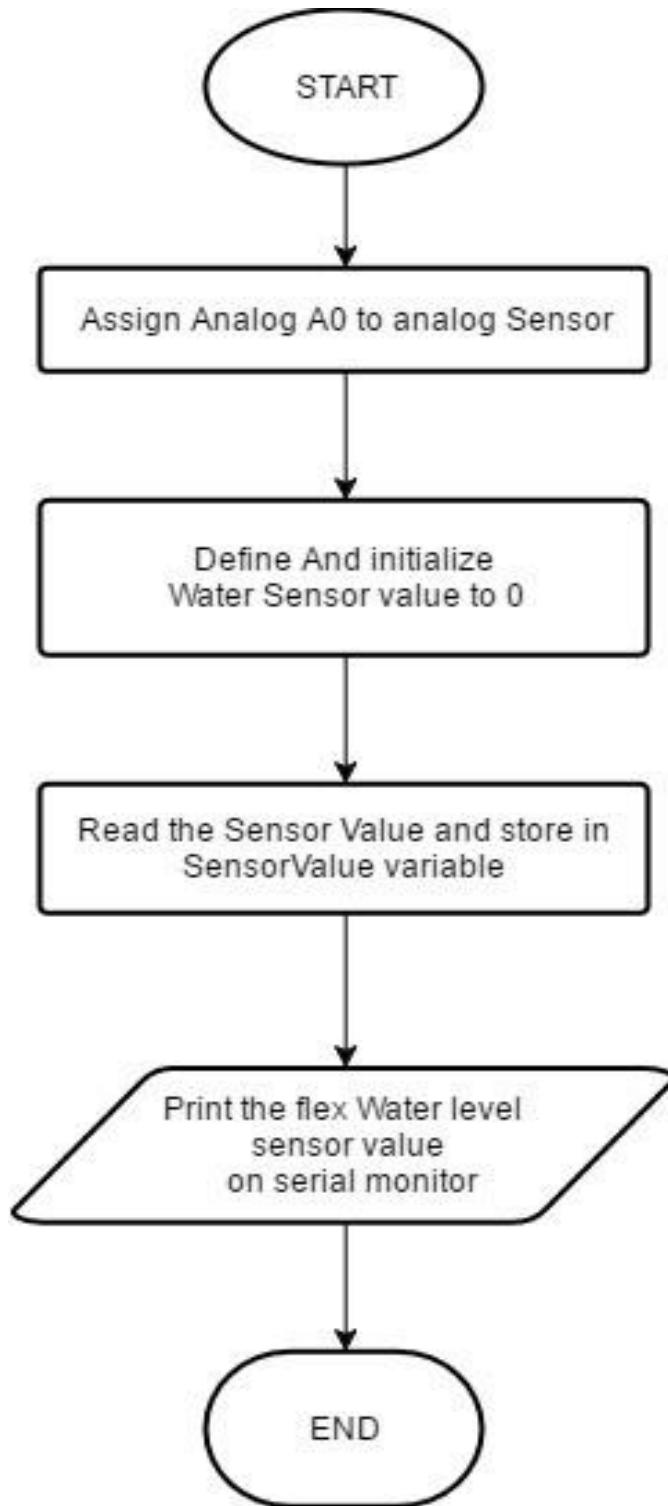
START

Assign Analog A0 to analog Sensor

Define And initialize
Water Sensor value to 0

Read the Sensor Value and store in
SensorValue variable

Print the flex Water level
sensor value
on serial monitor

END